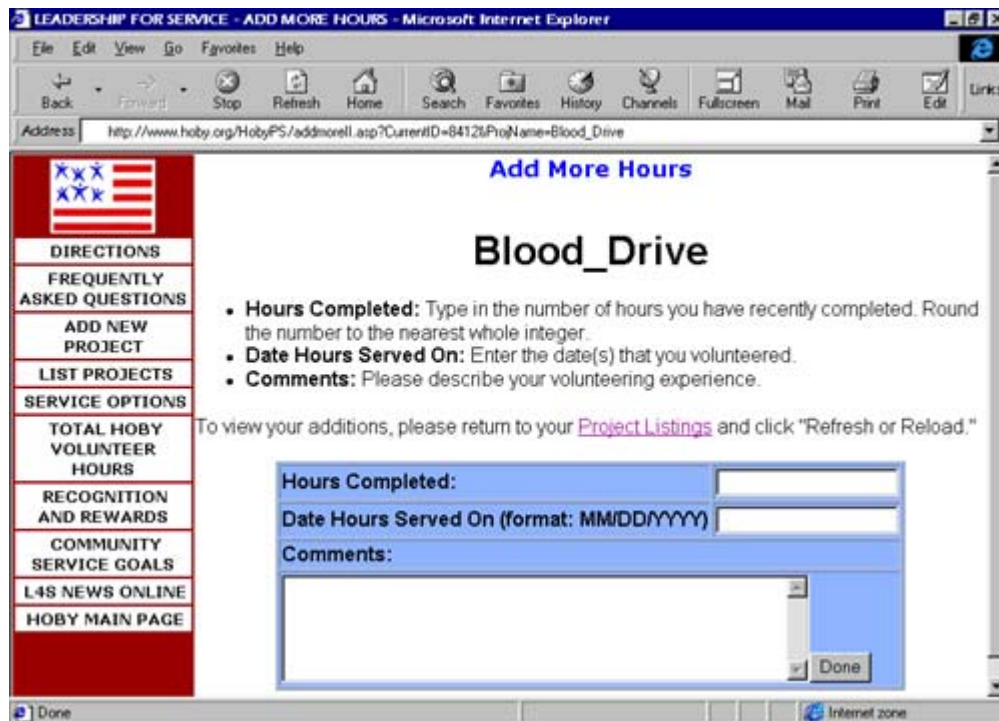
LEADERSHIP FOR SERVICE - ADD MORE HOURS - Microsoft Internet Explorer

File Edit View Go Favorites Help

Back Forward Stop Refresh Home Search Favorites History Channels Fullscreen Mail Print Edit Links

Address http://www.hoby.org/HobyPS/addmoreII.asp?CurrentID=8412&ProjName=Blood_Drive

DIRECTIONS
FREQUENTLY ASKED QUESTIONS
ADD NEW PROJECT
LIST PROJECTS
SERVICE OPTIONS
TOTAL HOBY VOLUNTEER HOURS
RECOGNITION AND REWARDS
COMMUNITY SERVICE GOALS
L4S NEWS ONLINE
HOBY MAIN PAGE

Add More Hours

Blood_Drive

- **Hours Completed:** Type in the number of hours you have recently completed. Round the number to the nearest whole integer.
- **Date Hours Served On:** Enter the date(s) that you volunteered.
- **Comments:** Please describe your volunteering experience.

To view your additions, please return to your Project Listings and click "Refresh or Reload."

| Hours Completed: | |
|---|---|
| Date Hours Served On (format: MM/DD/YYYY) | |
| Comments: | |

Done

Done

Internet zone